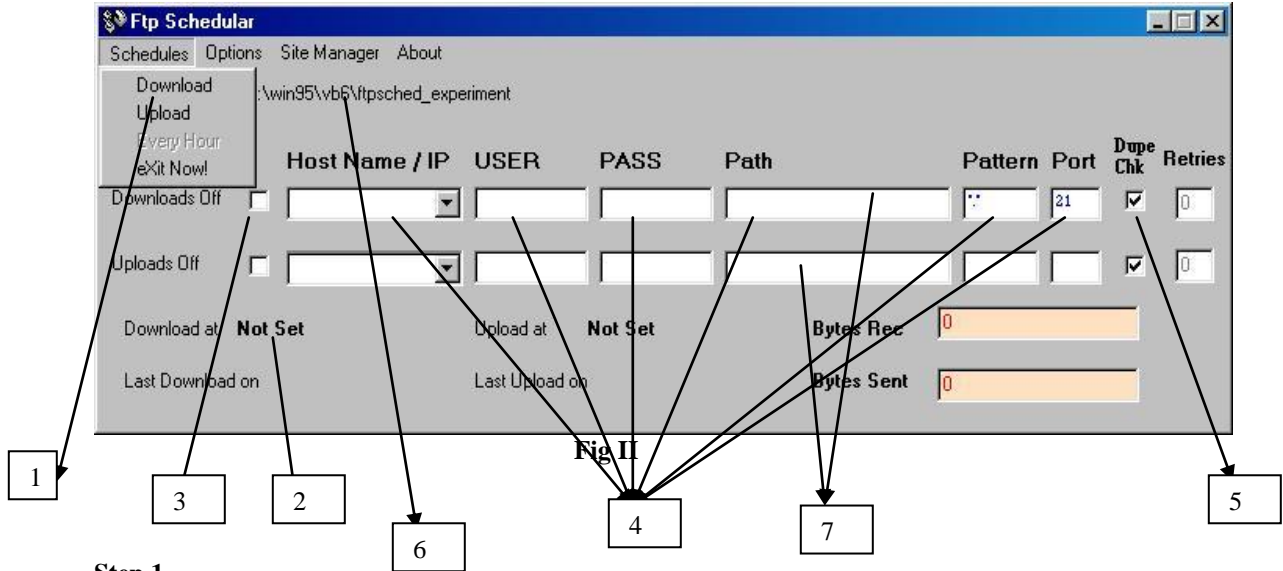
Ftp Schedular

Schedules Options Site Manager About

Download
Upload
Every Hour
eXit Now!

:\win95\vb6\ftpsched_experiment

Host Name / IP USER PASS Path Pattern Port Dupe Chk Retries

Downloads Off *.* 21 0

Uploads Off 0

Download at Not Set Upload at Not Set Bytes Rec 0

Last Download on Last Upload on Bytes Sent 0

Fig II

1

3

2

6

4

7

5

Step 1